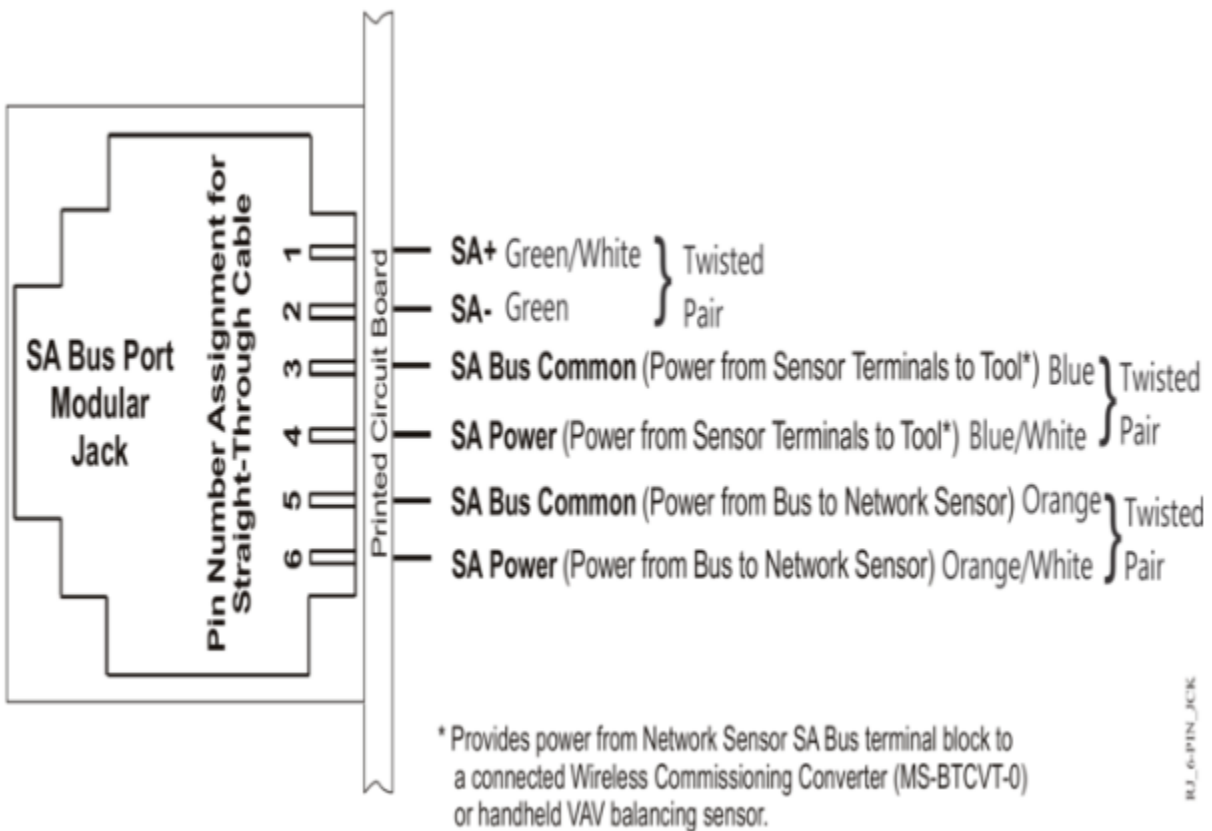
SA Bus Port Modular Jack

Pin Number Assignment for Straight-Through Cable

Printed Circuit Board

1
2
3
4
5
6

SA+ Green/White
SA- Green
Twisted Pair

SA Bus Common (Power from Sensor Terminals to Tool*) Blue
SA Power (Power from Sensor Terminals to Tool*) Blue/White
Twisted Pair

SA Bus Common (Power from Bus to Network Sensor) Orange
SA Power (Power from Bus to Network Sensor) Orange/White
Twisted Pair

* Provides power from Network Sensor SA Bus terminal block to a connected Wireless Commissioning Converter (MS-BTCVT-0) or handheld VAV balancing sensor.

RJ_6-PIN_JCK